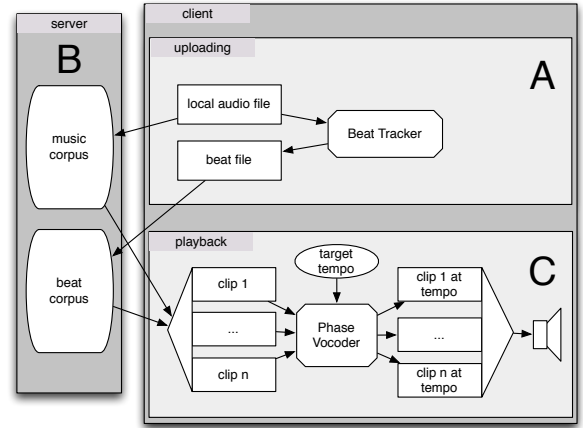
server

B

music corpus

beat corpus

client

uploading

A

local audio file

Beat Tracker

beat file

playback

C

target tempo

clip 1

...

clip n

Phase Vocoder

clip 1 at tempo

...

clip n at tempo